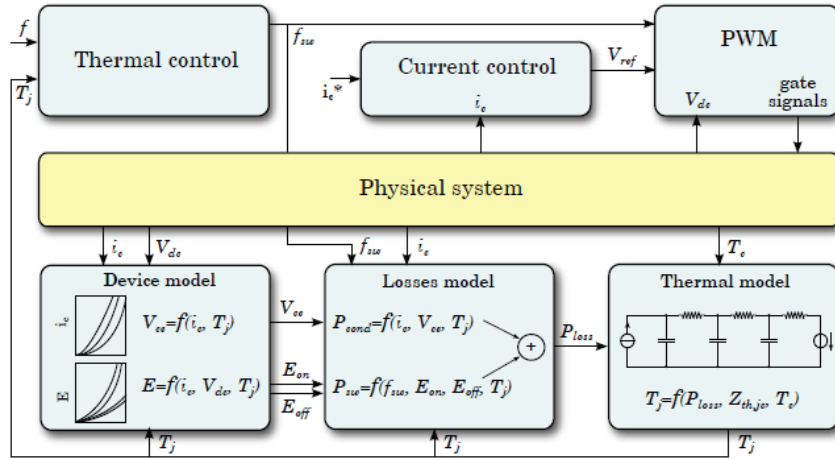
$f$

Thermal control

$T_j$

$f_{sw}$

Current control

$i_c$*

$i_c$

$V_{ref}$

PWM

$V_{dc}$

gate signals

Physical system

$i_c$

$V_{dc}$

$f_{sw}$

$i_c$

$T_c$

Device model

$i_c$

E

$V_{ce}=f(i_c, T_j)$

$E=f(i_c, V_{dc}, T_j)$

$V_{ce}$

$E_{on}$

$E_{off}$

Losses model

$P_{cond}=f(i_c, V_{ce}, T_j)$

$P_{sw}=f(f_{sw}, E_{on}, E_{off}, T_j)$

+

$P_{loss}$

Thermal model

$T_j=f(P_{loss}, Z_{th,jc}, T_c)$

$T_j$

$T_j$

$T_j$